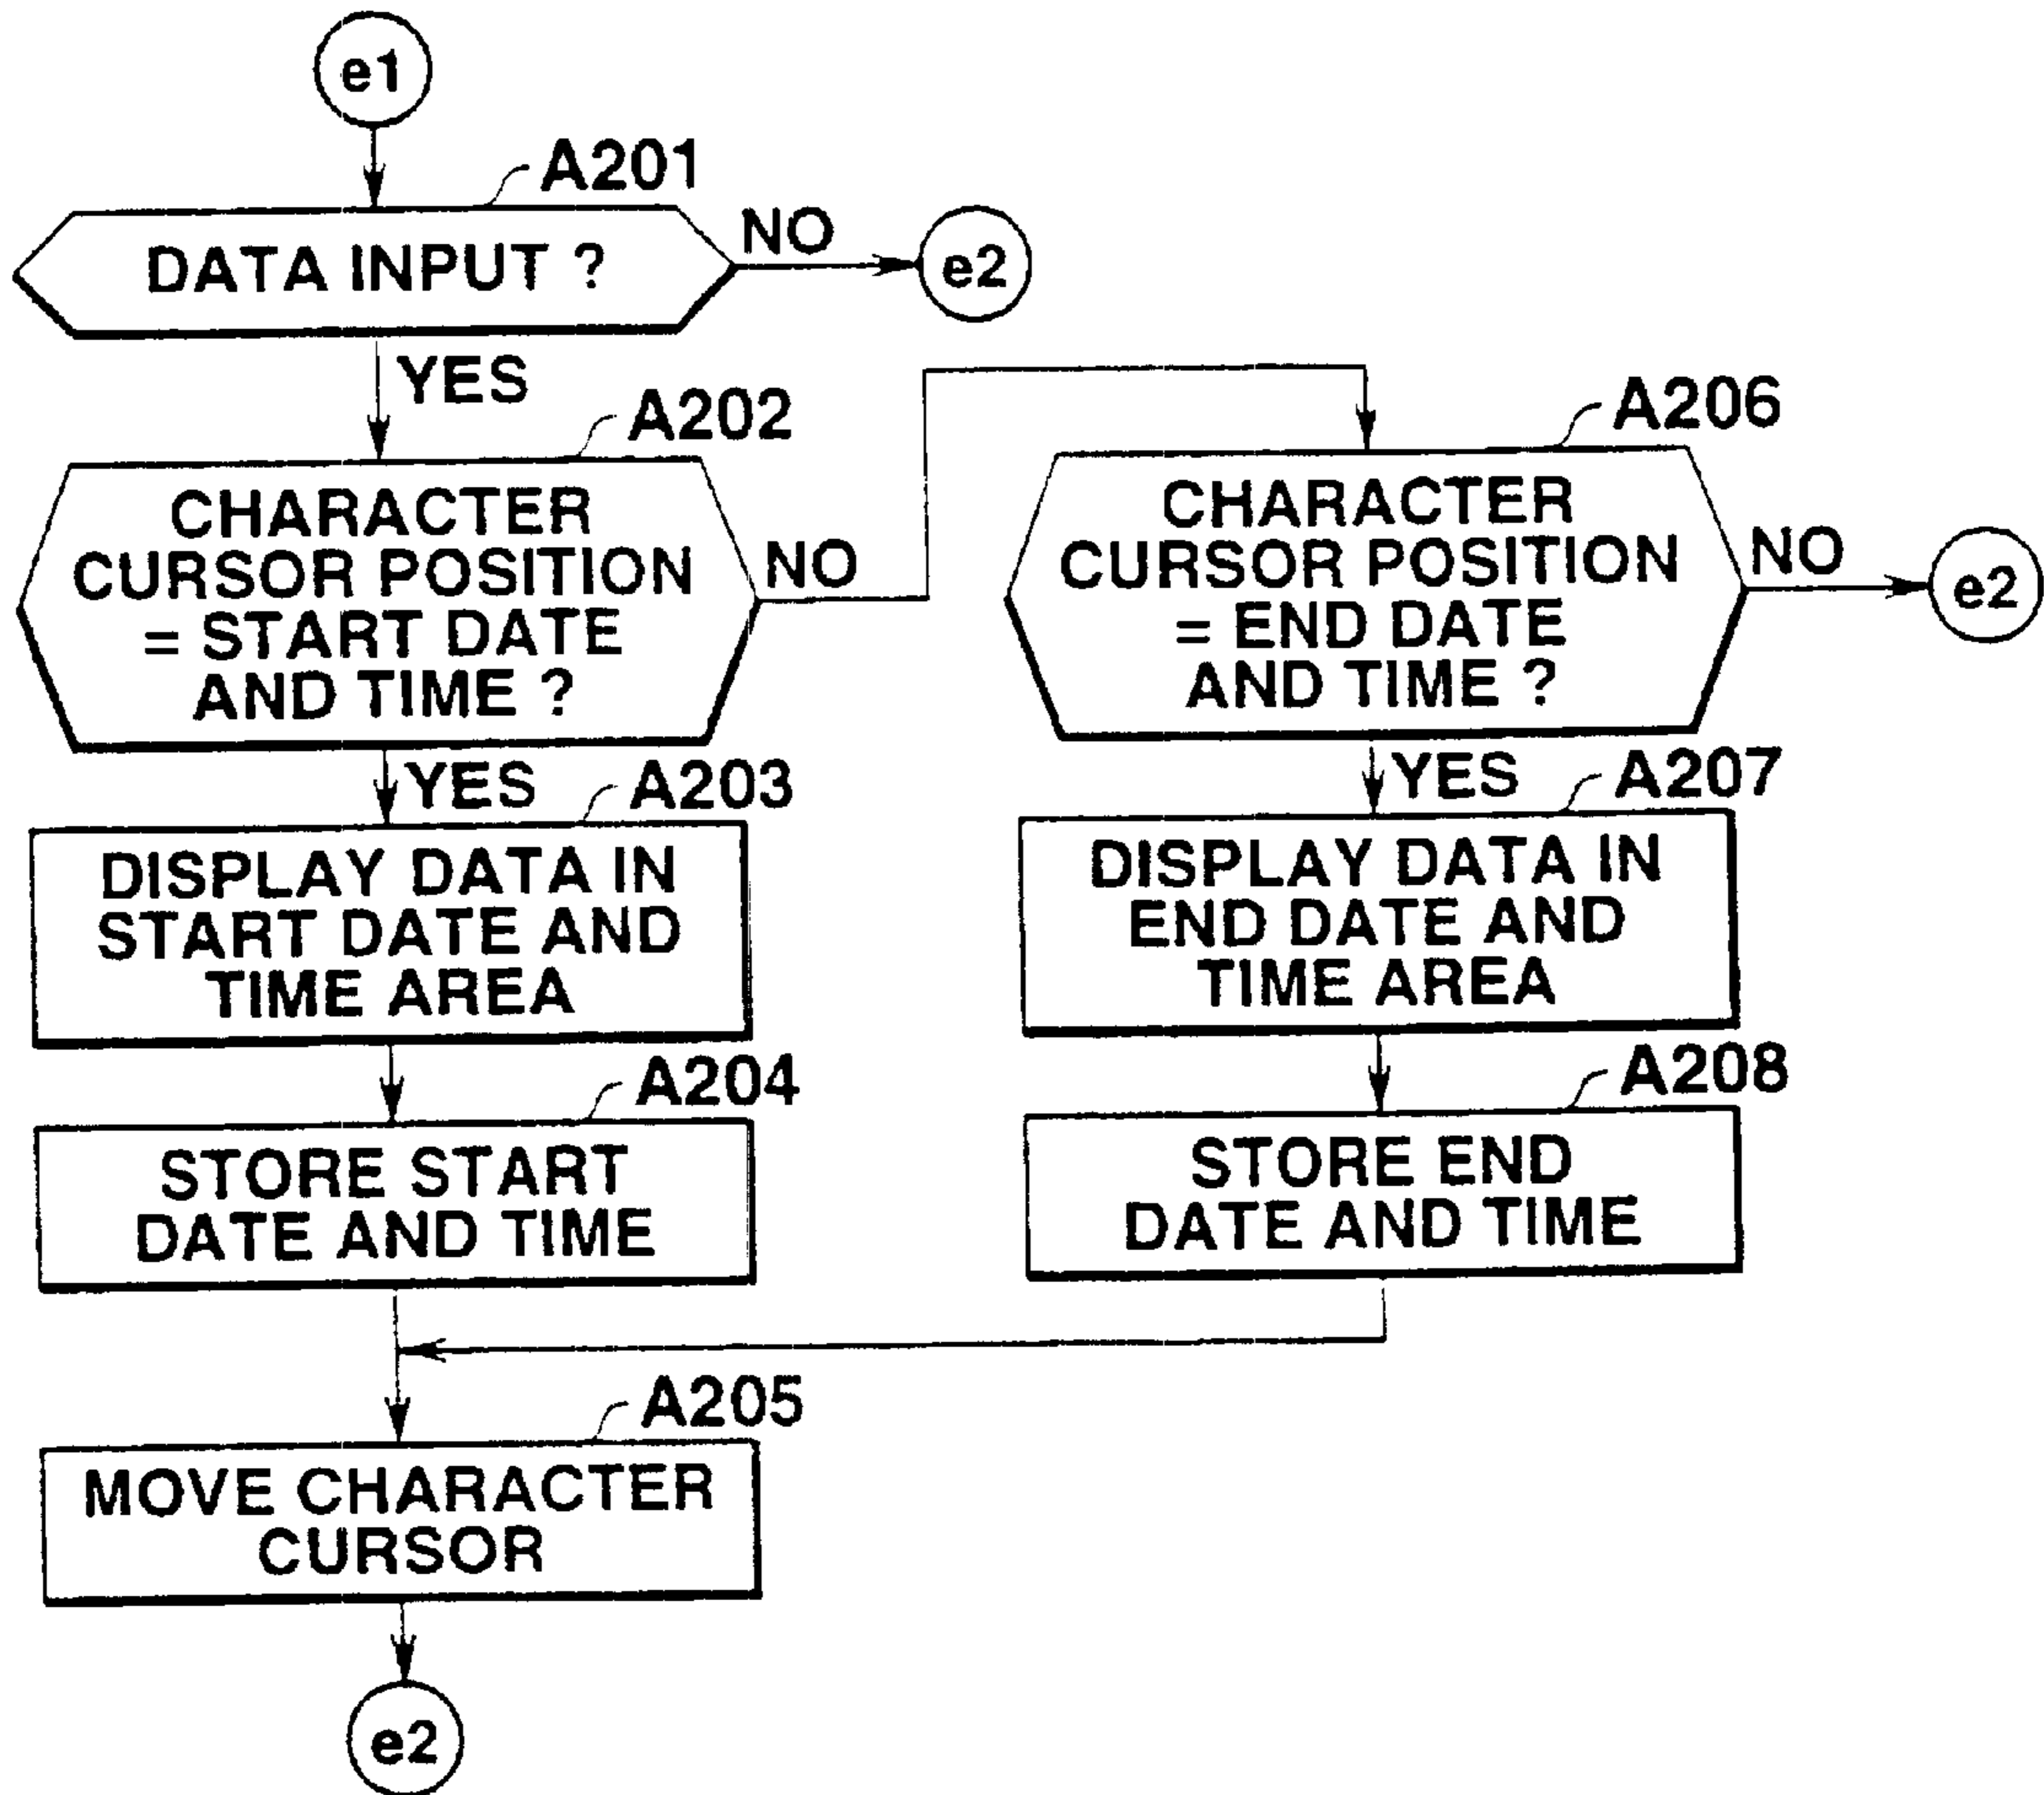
e1

A201

DATA INPUT ?

NO

e2

YES

A202

CHARACTER CURSOR POSITION = START DATE AND TIME ?

NO

A206

CHARACTER CURSOR POSITION = END DATE AND TIME ?

NO

e2

YES

A203

DISPLAY DATA IN START DATE AND TIME AREA

YES

A207

DISPLAY DATA IN END DATE AND TIME AREA

A204

STORE START DATE AND TIME

A208

STORE END DATE AND TIME

A205

MOVE CHARACTER CURSOR

e2